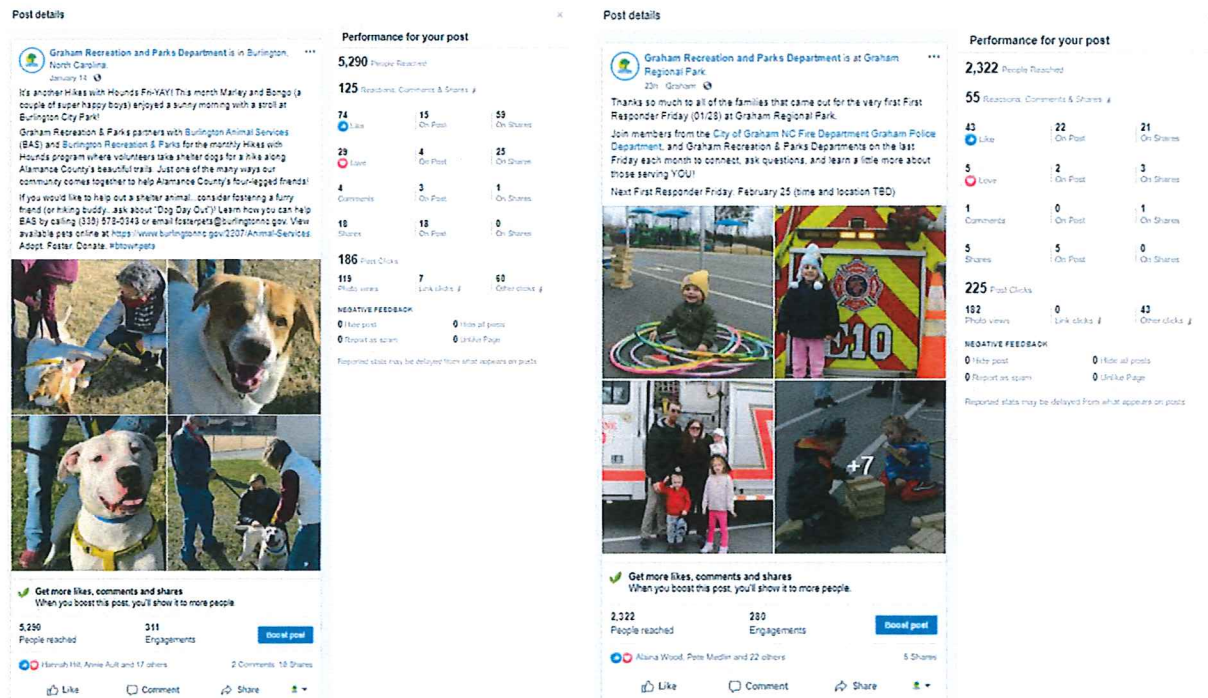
Post details

Graham Recreation and Parks Department is in Burlington, North Carolina.
January 14 ·

It's another Hikes with Hounds Fri-YAY! This month Marley and Bongo (a couple of super happy boys) enjoyed a sunny morning with a stroll at Burlington City Park!

Graham Recreation & Parks partners with Burlington Animal Services (BAS) and Burlington Recreation & Parks for the monthly Hikes with Hounds program where volunteers take shelter dogs for a hike along Alamance County's beautiful trails. Just one of the many ways our community comes together to help Alamance County's four-legged friends!

If you would like to help out a shelter animal...consider fostering a furry friend (or hiking buddy...ask about "Dog Day Out")! Learn how you can help BAS by calling (336) 578-0343 or email fosterpets@burlingtonnc.gov. View available pets online at https://www.burlingtonnc.gov/2207/Animal-Services. Adopt. Foster. Donate. #btownpets

Get more likes, comments and shares
When you boost this post, you'll show it to more people

5,290
People reached

311
Engagements

Boost post

Hannah Hill, Annie Ault and 17 others
2 Comments 18 Shares

Like Comment Share

Performance for your post

5,290 People Reached

125 Reactions, Comments & Shares

| 74 Like | 15 On Post | 59 On Shares |
|---|---|---|
| 29 Love | 4 On Post | 25 On Shares |
| 4 Comments | 3 On Post | 1 On Shares |
| 18 Shares | 18 On Post | 0 On Shares |

186 Post Clicks

| 119 Photo views | 7 Link clicks | 60 Other clicks |
|---|---|---|

NEGATIVE FEEDBACK
0 Hide post
0 Hide all posts
0 Report as spam
0 Unlike Page

Reported stats may be delayed from what appears on posts

Post details

Graham Recreation and Parks Department is at Graham Regional Park.
23h · Graham ·

Thanks so much to all of the families that came out for the very first First Responder Friday (01/28) at Graham Regional Park.

Join members from the City of Graham NC Fire Department Graham Police Department, and Graham Recreation & Parks Departments on the last Friday each month to connect, ask questions, and learn a little more about those serving YOU!

Next First Responder Friday: February 25 (time and location TBD)

10

+7

Get more likes, comments and shares
When you boost this post, you'll show it to more people.

2,322
People reached

280
Engagements

Boost post

Alaina Wood, Pete Medlin and 22 others
5 Shares

Like Comment Share

Performance for your post

2,322 People Reached

55 Reactions, Comments & Shares

| 43 Like | 22 On Post | 21 On Shares |
|---|---|---|
| 5 Love | 2 On Post | 3 On Shares |
| 1 Comments | 0 On Post | 1 On Shares |
| 5 Shares | 5 On Post | 0 On Shares |

225 Post Clicks

| 182 Photo views | 0 Link clicks | 43 Other clicks |
|---|---|---|

NEGATIVE FEEDBACK
0 Hide post
0 Hide all posts
0 Report as spam
0 Unlike Page

Reported stats may be delayed from what appears on posts